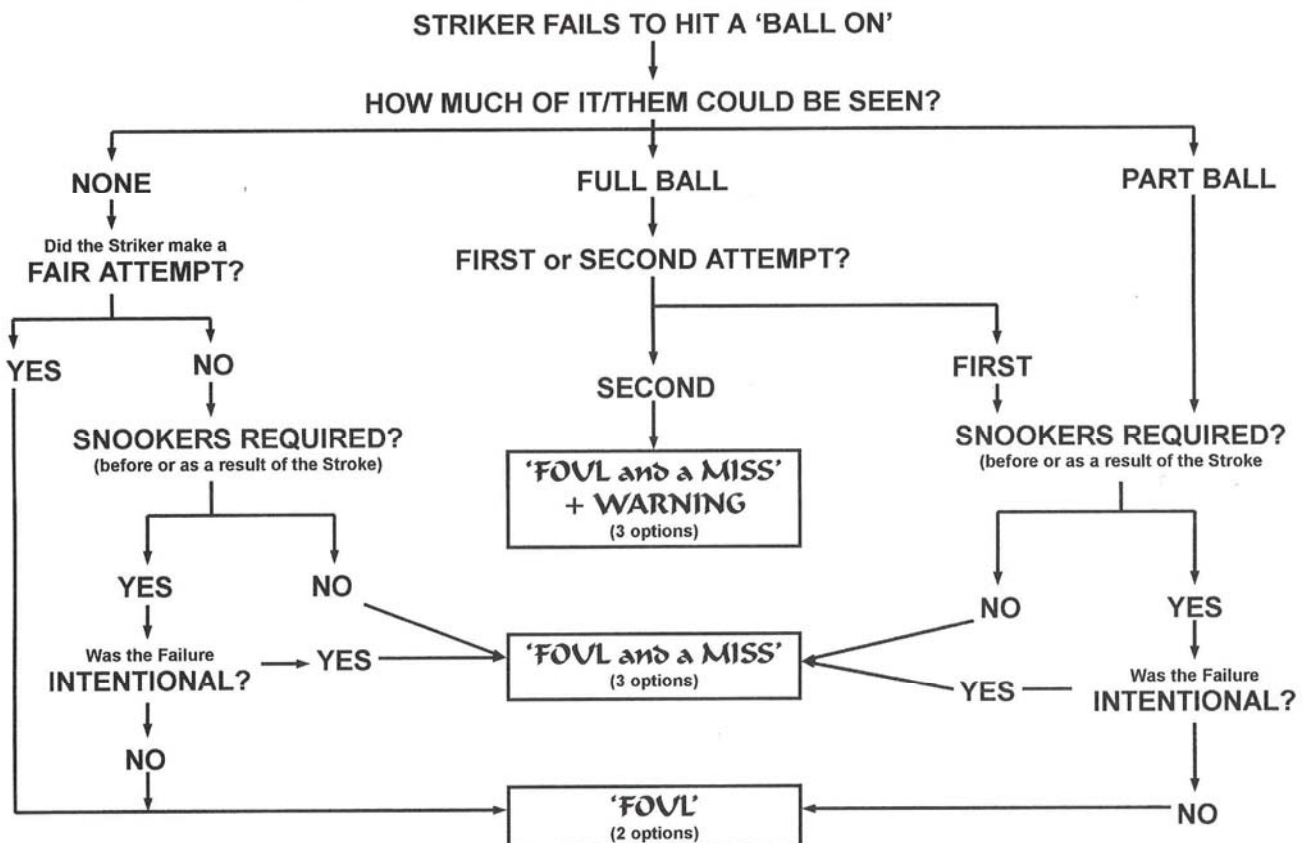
STRIKER FAILS TO HIT A 'BALL ON'

HOW MUCH OF IT/THEM COULD BE SEEN?

NONE

Did the Striker make a FAIR ATTEMPT?

YES

NO

SNOOKERS REQUIRED?
(before or as a result of the Stroke)

YES

NO

Was the Failure INTENTIONAL?

YES

NO

FULL BALL

FIRST or SECOND ATTEMPT?

SECOND

'FOUL and a MISS' + WARNING
(3 options)

FIRST

'FOUL and a MISS'
(3 options)

'FOUL'
(2 options)

PART BALL

SNOOKERS REQUIRED?
(before or as a result of the Stroke

NO

YES

Was the Failure INTENTIONAL?

YES

NO